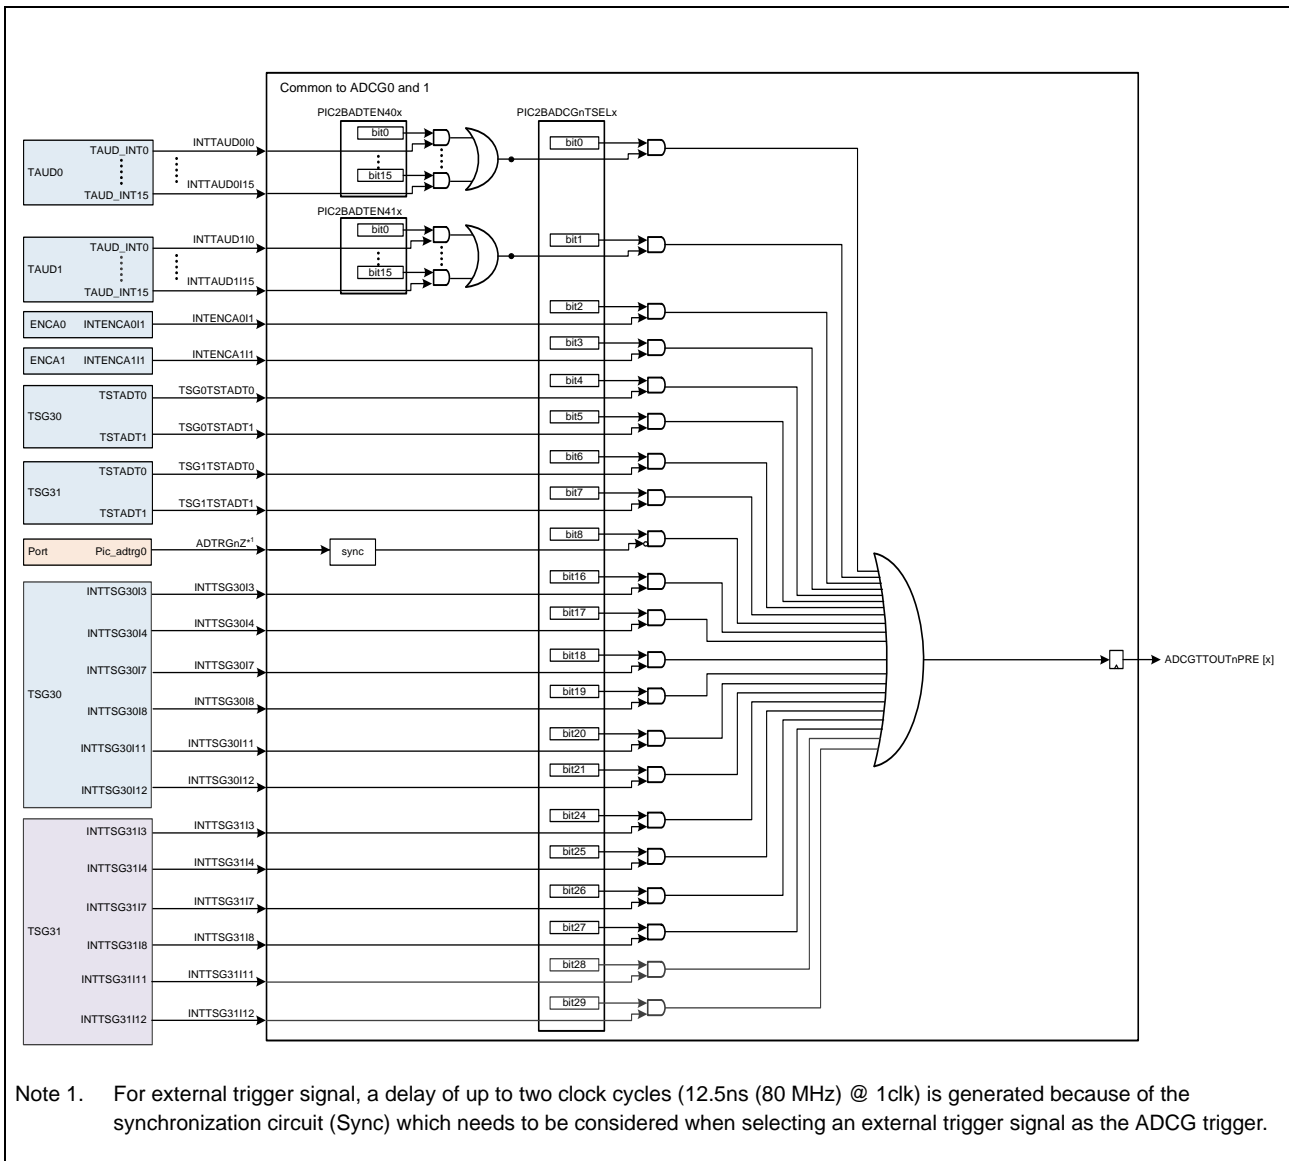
Common to ADCG0 and 1

PIC2BADTEN40x

PIC2BADCGnTSELx

TAUD0
TAUD_INT0
TAUD_INT15
INTTAUD0I0
INTTAUD0I15
bit0
bit15
bit0

PIC2BADTEN41x

TAUD1
TAUD_INT0
TAUD_INT15
INTTAUD1I0
INTTAUD1I15
bit0
bit15
bit1

ENCA0 INTENCA0I1
INTENCA0I1
bit2

ENCA1 INTENCA1I1
INTENCA1I1
bit3

TSG30
TSTADT0
TSTADT1
TSG0TSTADT0
TSG0TSTADT1
bit4
bit5

TSG31
TSTADT0
TSTADT1
TSG1TSTADT0
TSG1TSTADT1
bit6
bit7

Port Pic_adtrg0
ADTRGnZ*1
sync
bit8

TSG30
INTTSG30I3
INTTSG30I4
INTTSG30I7
INTTSG30I8
INTTSG30I11
INTTSG30I12
INTTSG30I3
INTTSG30I4
INTTSG30I7
INTTSG30I8
INTTSG30I11
INTTSG30I12
bit16
bit17
bit18
bit19
bit20
bit21

TSG31
INTTSG31I3
INTTSG31I4
INTTSG31I7
INTTSG31I8
INTTSG31I11
INTTSG31I12
INTTSG31I3
INTTSG31I4
INTTSG31I7
INTTSG31I8
INTTSG31I11
INTTSG31I12
bit24
bit25
bit26
bit27
bit28
bit29

ADCGTTOUTnPRE [x]

Note 1. For external trigger signal, a delay of up to two clock cycles (12.5ns (80 MHz) @ 1clk) is generated because of the synchronization circuit (Sync) which needs to be considered when selecting an external trigger signal as the ADCG trigger.